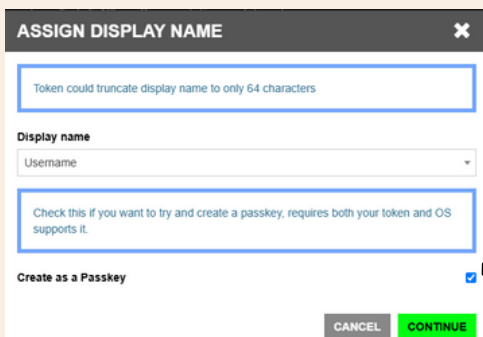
ASSIGN DISPLAY NAME

Token could truncate display name to only 64 characters

Display name

Username

Check this if you want to try and create a passkey, requires both your token and OS supports it.

Create as a Passkey

CANCEL CONTINUE